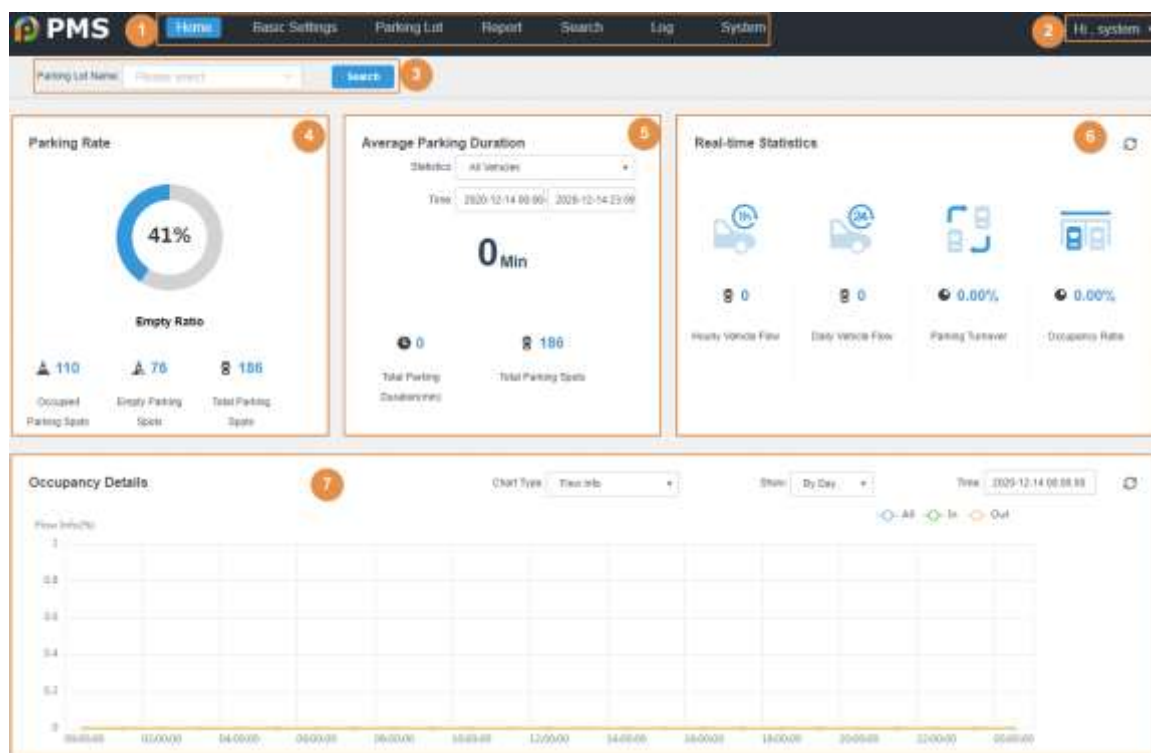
PMS 1 Home Basic Settings Parking Lot Report Search Log System 2 Hi, system

Parking Lot Name: Please select Search 3

Parking Rate 4

41%

Empty Ratio

110 Occupied Parking Spots
76 Empty Parking Spots
186 Total Parking Spots

Average Parking Duration 5

Statistics All Vehicles
Time 2020-12-14 00:00 2020-12-14 23:59

0 Min

0 Total Parking Duration(min)
186 Total Parking Spots

Real-time Statistics 6

1h 24h

0 Hourly Vehicle Flow
0 Daily Vehicle Flow
0.00% Parking Turnover
0.00% Occupancy Ratio

Occupancy Details 7

Chart Type Flow Info
Show By Day
Time 2020-12-14 00:00:00

All In Out

Flow Info(%)

1
0.8
0.6
0.4
0.2
0

00:00:00 02:00:00 04:00:00 06:00:00 08:00:00 10:00:00 12:00:00 14:00:00 16:00:00 18:00:00 20:00:00 22:00:00 00:00:00